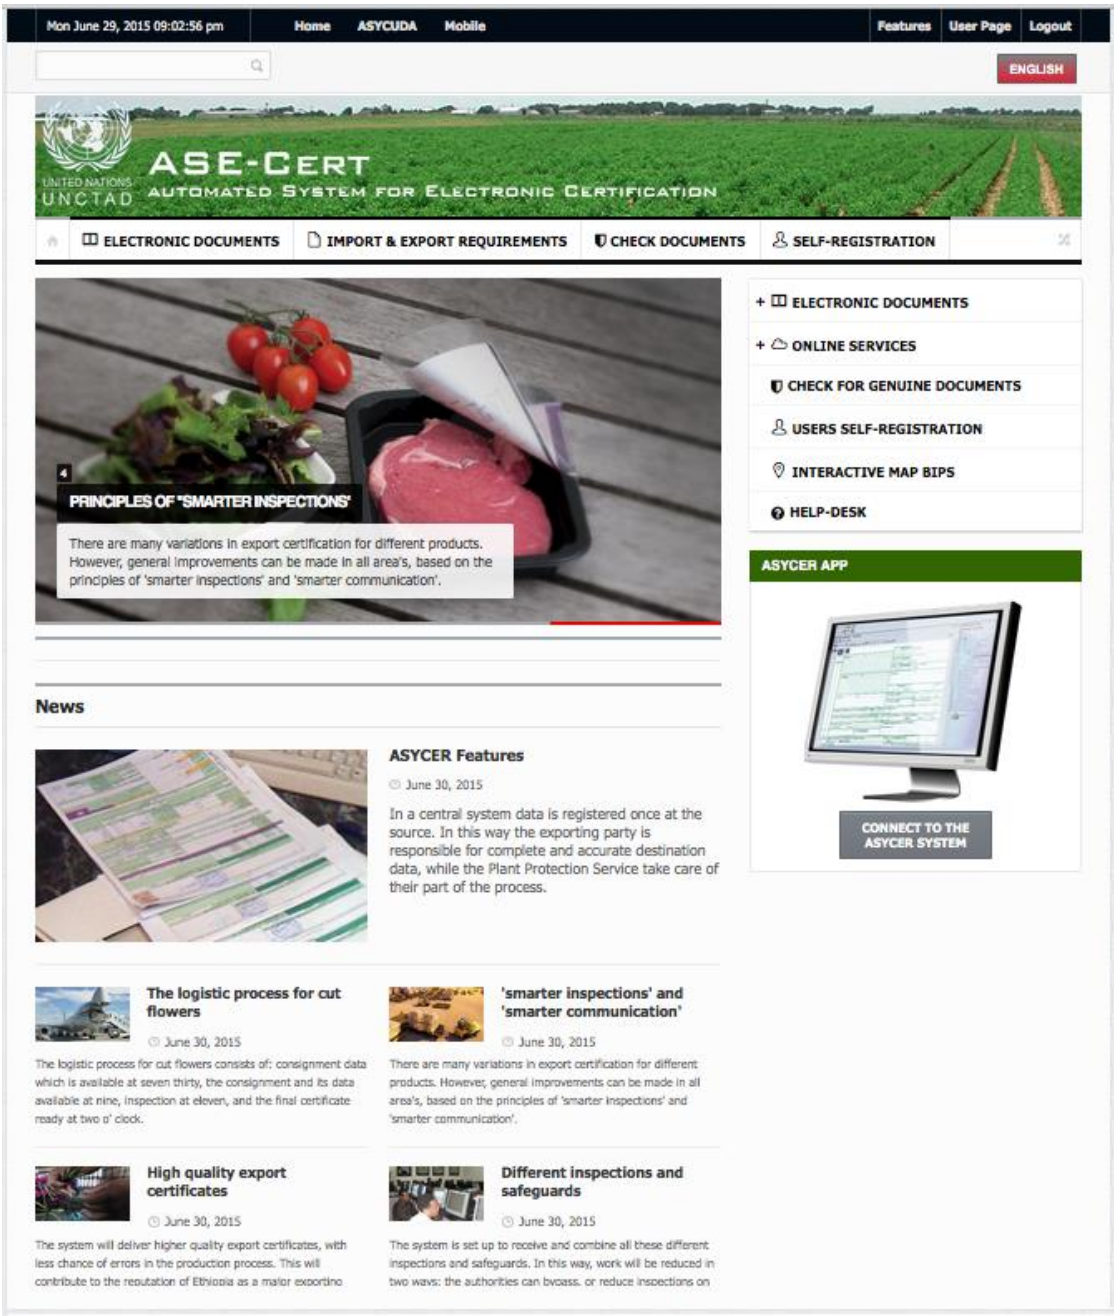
Mon June 29, 2015 09:02:56 pm Home ASYCUDA Mobile Features User Page Logout

ENGLISH

UNITED NATIONS UNCTAD

ASE-CERT
AUTOMATED SYSTEM FOR ELECTRONIC CERTIFICATION

ELECTRONIC DOCUMENTS IMPORT & EXPORT REQUIREMENTS CHECK DOCUMENTS SELF-REGISTRATION

4

PRINCIPLES OF "SMARTER INSPECTIONS"

There are many variations in export certification for different products. However, general improvements can be made in all area's, based on the principles of 'smarter inspections' and 'smarter communication'.

+ ELECTRONIC DOCUMENTS
+ ONLINE SERVICES
CHECK FOR GENUINE DOCUMENTS
USERS SELF-REGISTRATION
INTERACTIVE MAP BIPS
HELP-DESK

ASYCER APP

CONNECT TO THE ASYCER SYSTEM

News

ASYCER Features

June 30, 2015

In a central system data is registered once at the source. In this way the exporting party is responsible for complete and accurate destination data, while the Plant Protection Service take care of their part of the process.

The logistic process for cut flowers

June 30, 2015

The logistic process for cut flowers consists of: consignment data which is available at seven thirty, the consignment and its data available at nine, inspection at eleven, and the final certificate ready at two o' clock.

'smarter inspections' and 'smarter communication'

June 30, 2015

There are many variations in export certification for different products. However, general improvements can be made in all area's, based on the principles of 'smarter inspections' and 'smarter communication'.

High quality export certificates

June 30, 2015

The system will deliver higher quality export certificates, with less chance of errors in the production process. This will contribute to the reputation of Ethiopia as a major exporting

Different inspections and safeguards

June 30, 2015

The system is set up to receive and combine all these different inspections and safeguards. In this way, work will be reduced in two ways: the authorities can bypass, or reduce inspections on